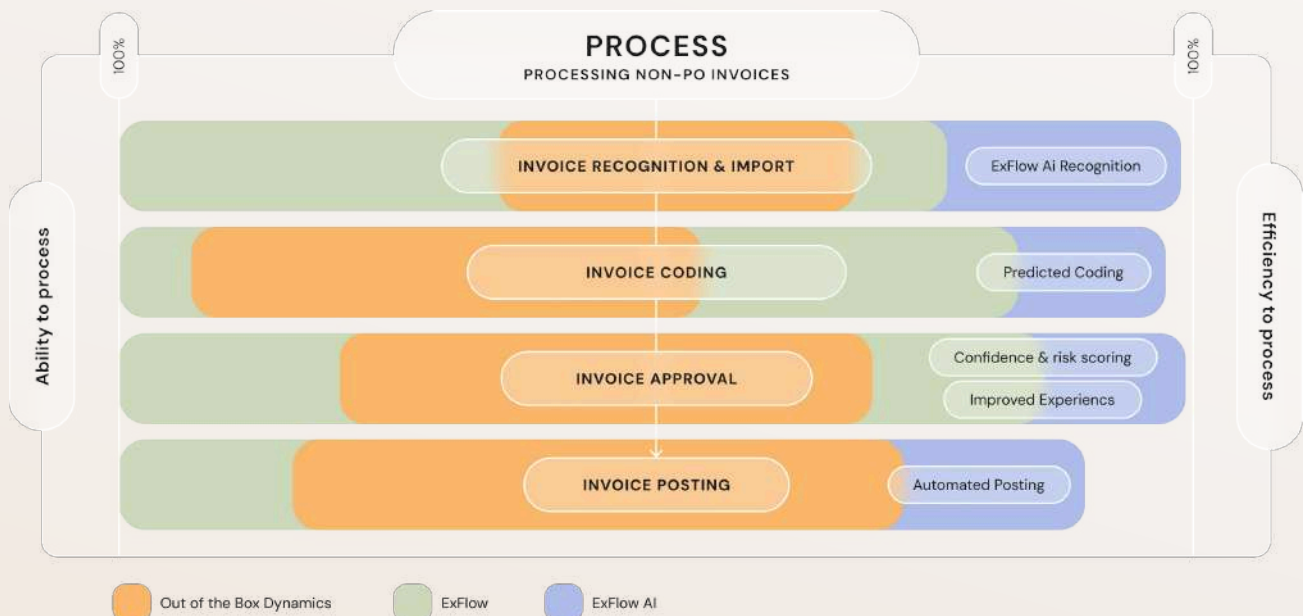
100%

PROCESS
PROCESSING NON-PO INVOICES

100%

Ability to process

INVOICE RECOGNITION & IMPORT

ExFlow Ai Recognition

INVOICE CODING

Predicted Coding

INVOICE APPROVAL

Confidence & risk scoring

Improved Experiences

INVOICE POSTING

Automated Posting

Efficiency to process

Out of the Box Dynamics

ExFlow

ExFlow AI